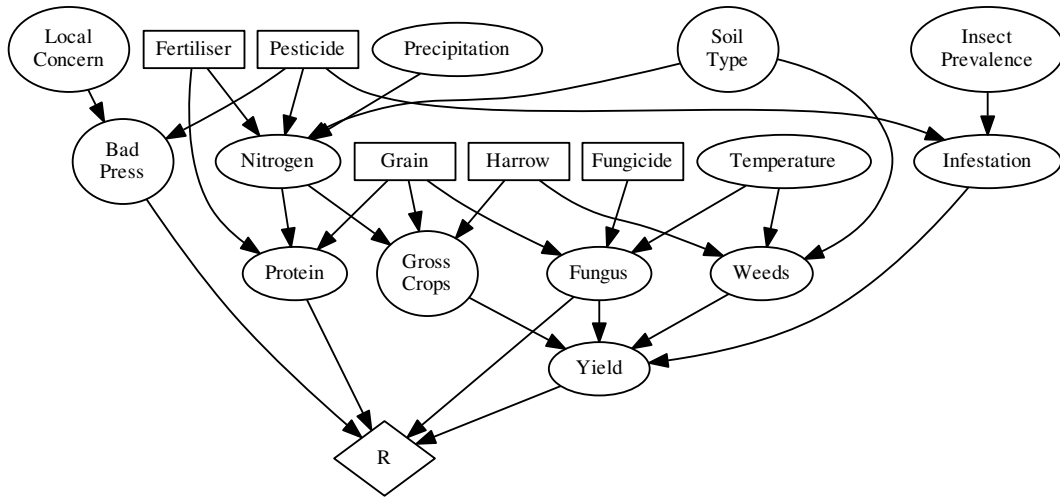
Local Concern

Fertiliser

Pesticide

Precipitation

Soil Type

Insect Prevalence

Bad Press

Nitrogen

Grain

Harrow

Fungicide

Temperature

Infestation

Protein

Gross Crops

Fungus

Weeds

Yield

R